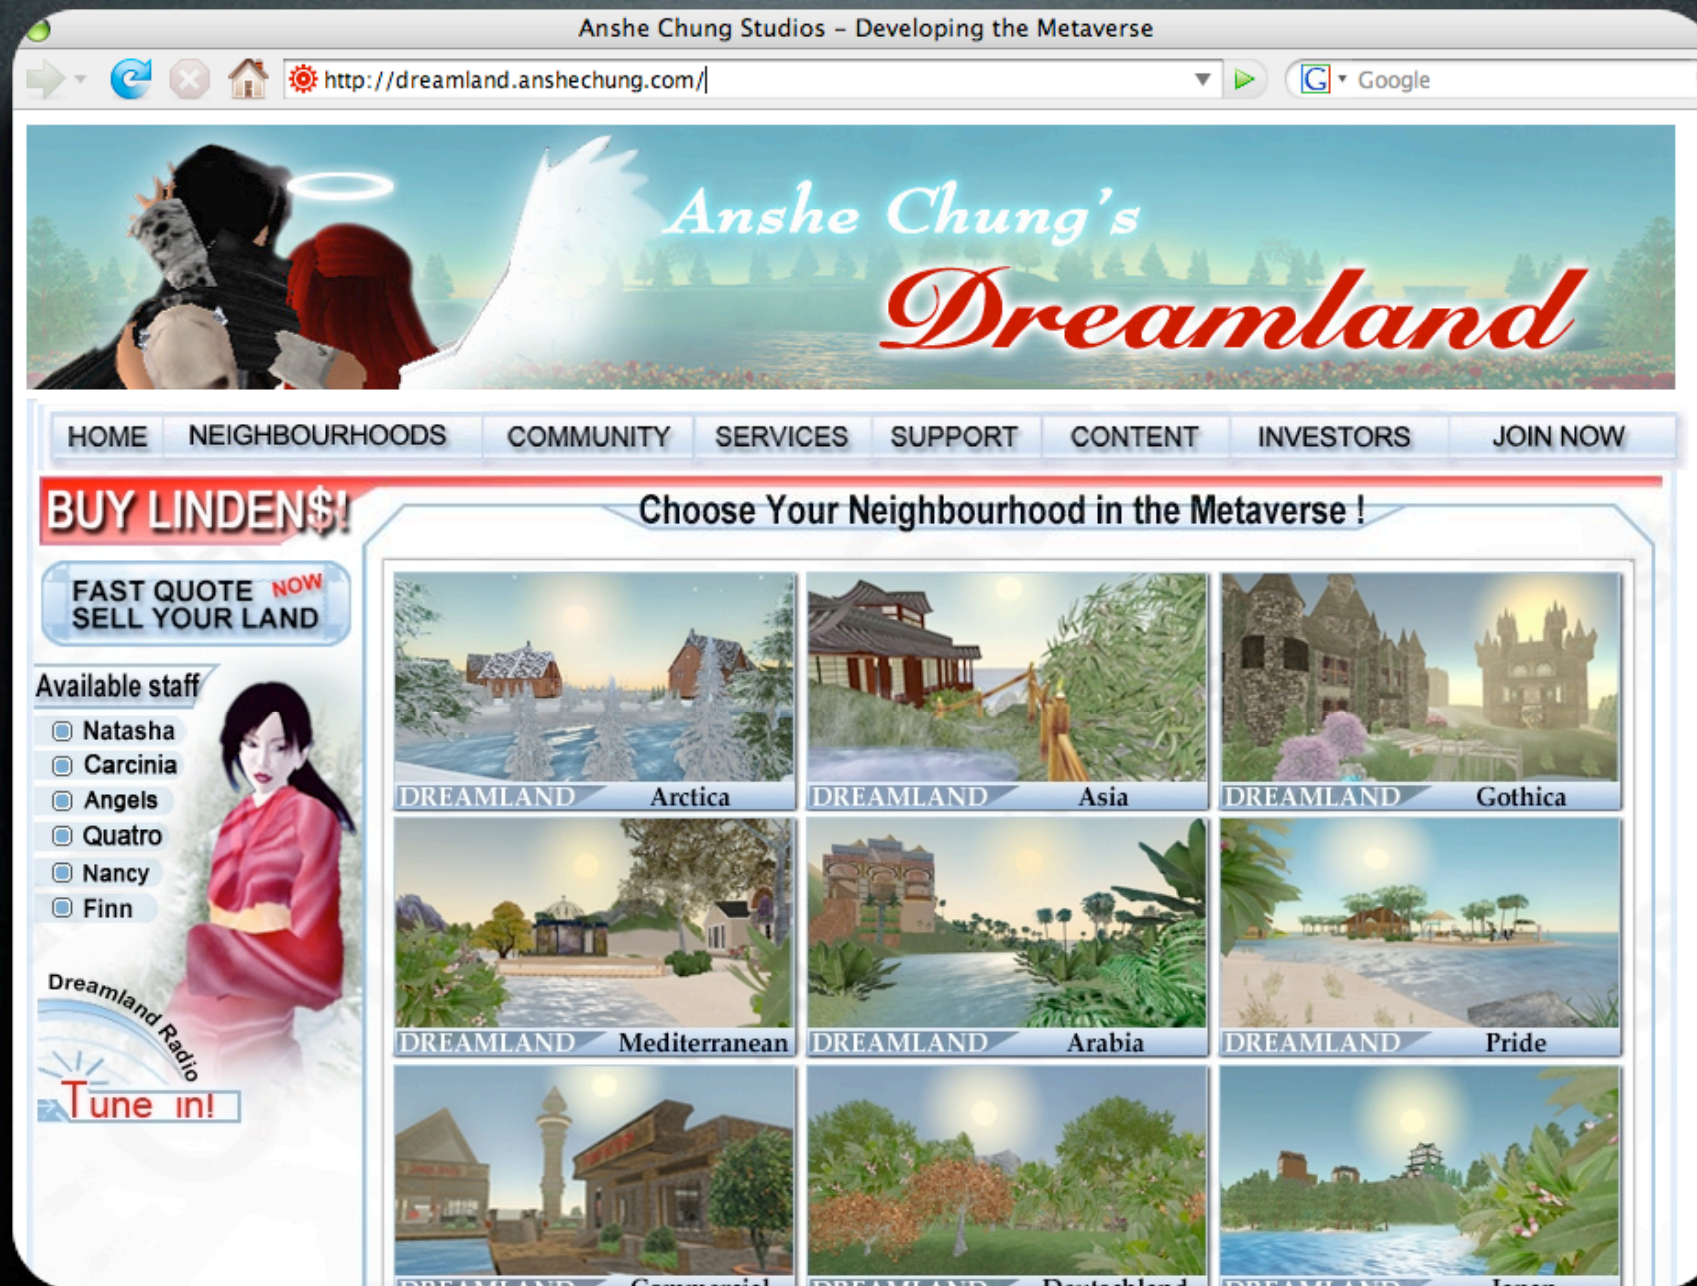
Anshe Chung Studios – Developing the Metaverse

http://dreamland.anshechung.com/

Google

Anshe Chung's
Dreamland

HOME NEIGHBOURHOODS COMMUNITY SERVICES SUPPORT CONTENT INVESTORS JOIN NOW

BUY LINDEN$!

FAST QUOTE NOW
SELL YOUR LAND

Available staff
Natasha
Carcinia
Angels
Quatro
Nancy
Finn

Dreamland Radio
Tune in!

Choose Your Neighbourhood in the Metaverse !

DREAMLAND Arctica
DREAMLAND Asia
DREAMLAND Gothica
DREAMLAND Mediterranean
DREAMLAND Arabia
DREAMLAND Pride
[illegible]